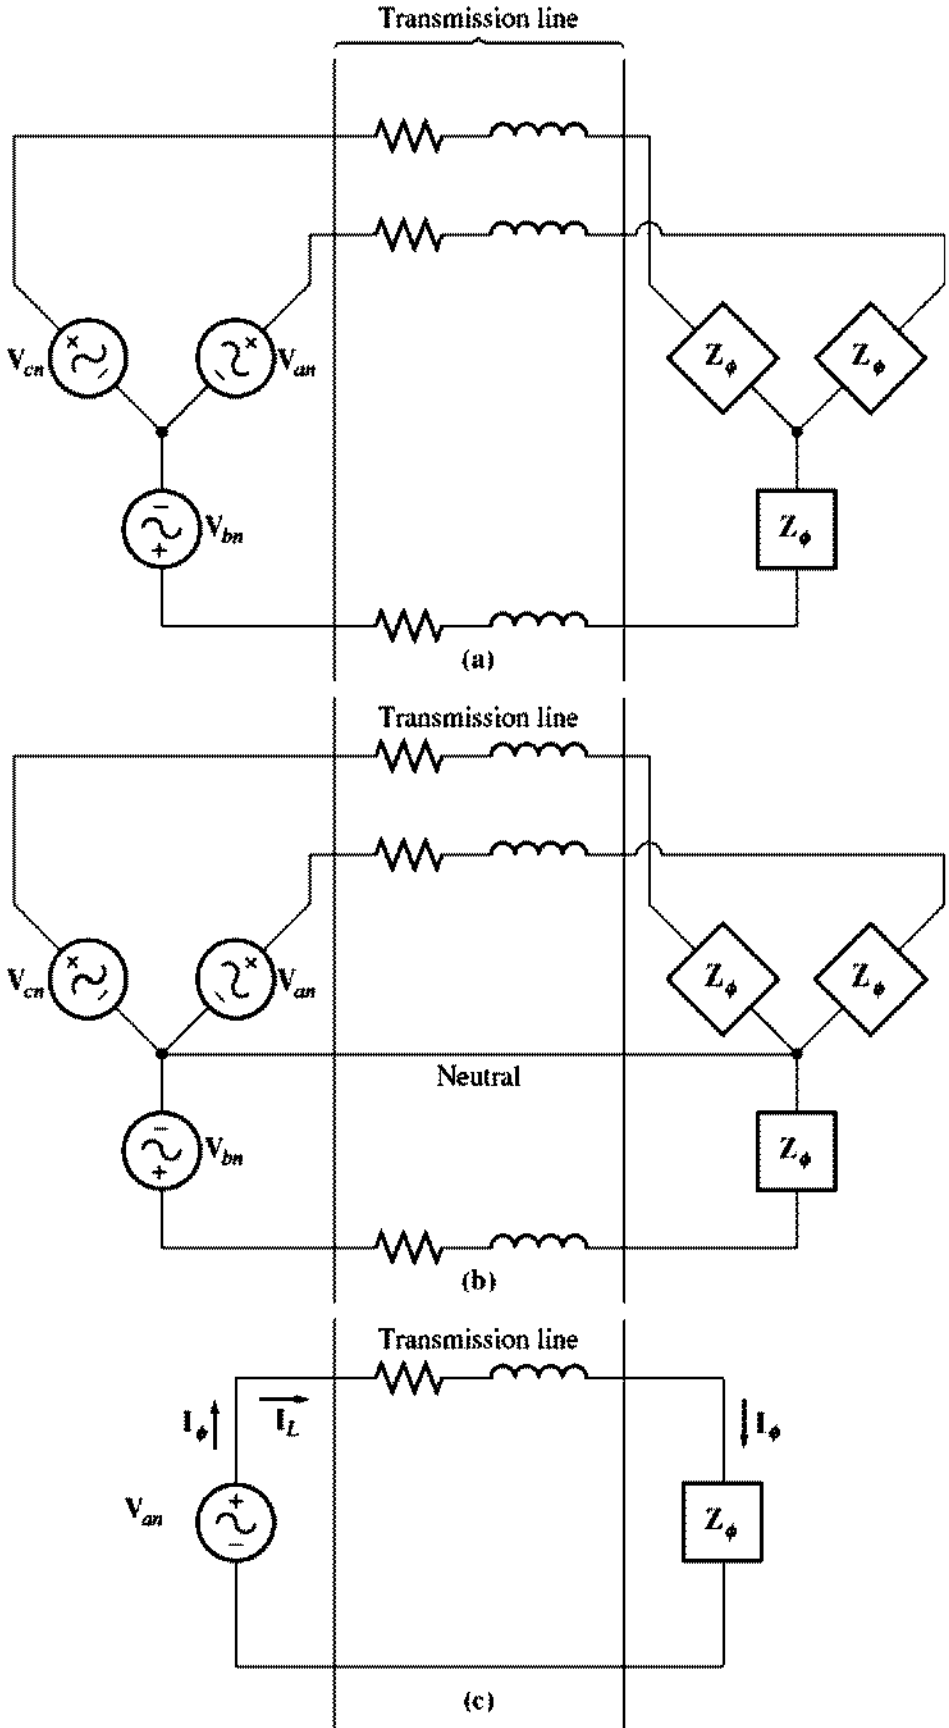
Transmission line

$V_{cn}$

$V_{an}$

$V_{bn}$

$Z_\phi$

$Z_\phi$

$Z_\phi$

(a)

Transmission line

$V_{cn}$

$V_{an}$

Neutral

$V_{bn}$

$Z_\phi$

$Z_\phi$

$Z_\phi$

(b)

Transmission line

$I_\phi$

$I_L$

$I_\phi$

$V_{an}$

$Z_\phi$

(c)